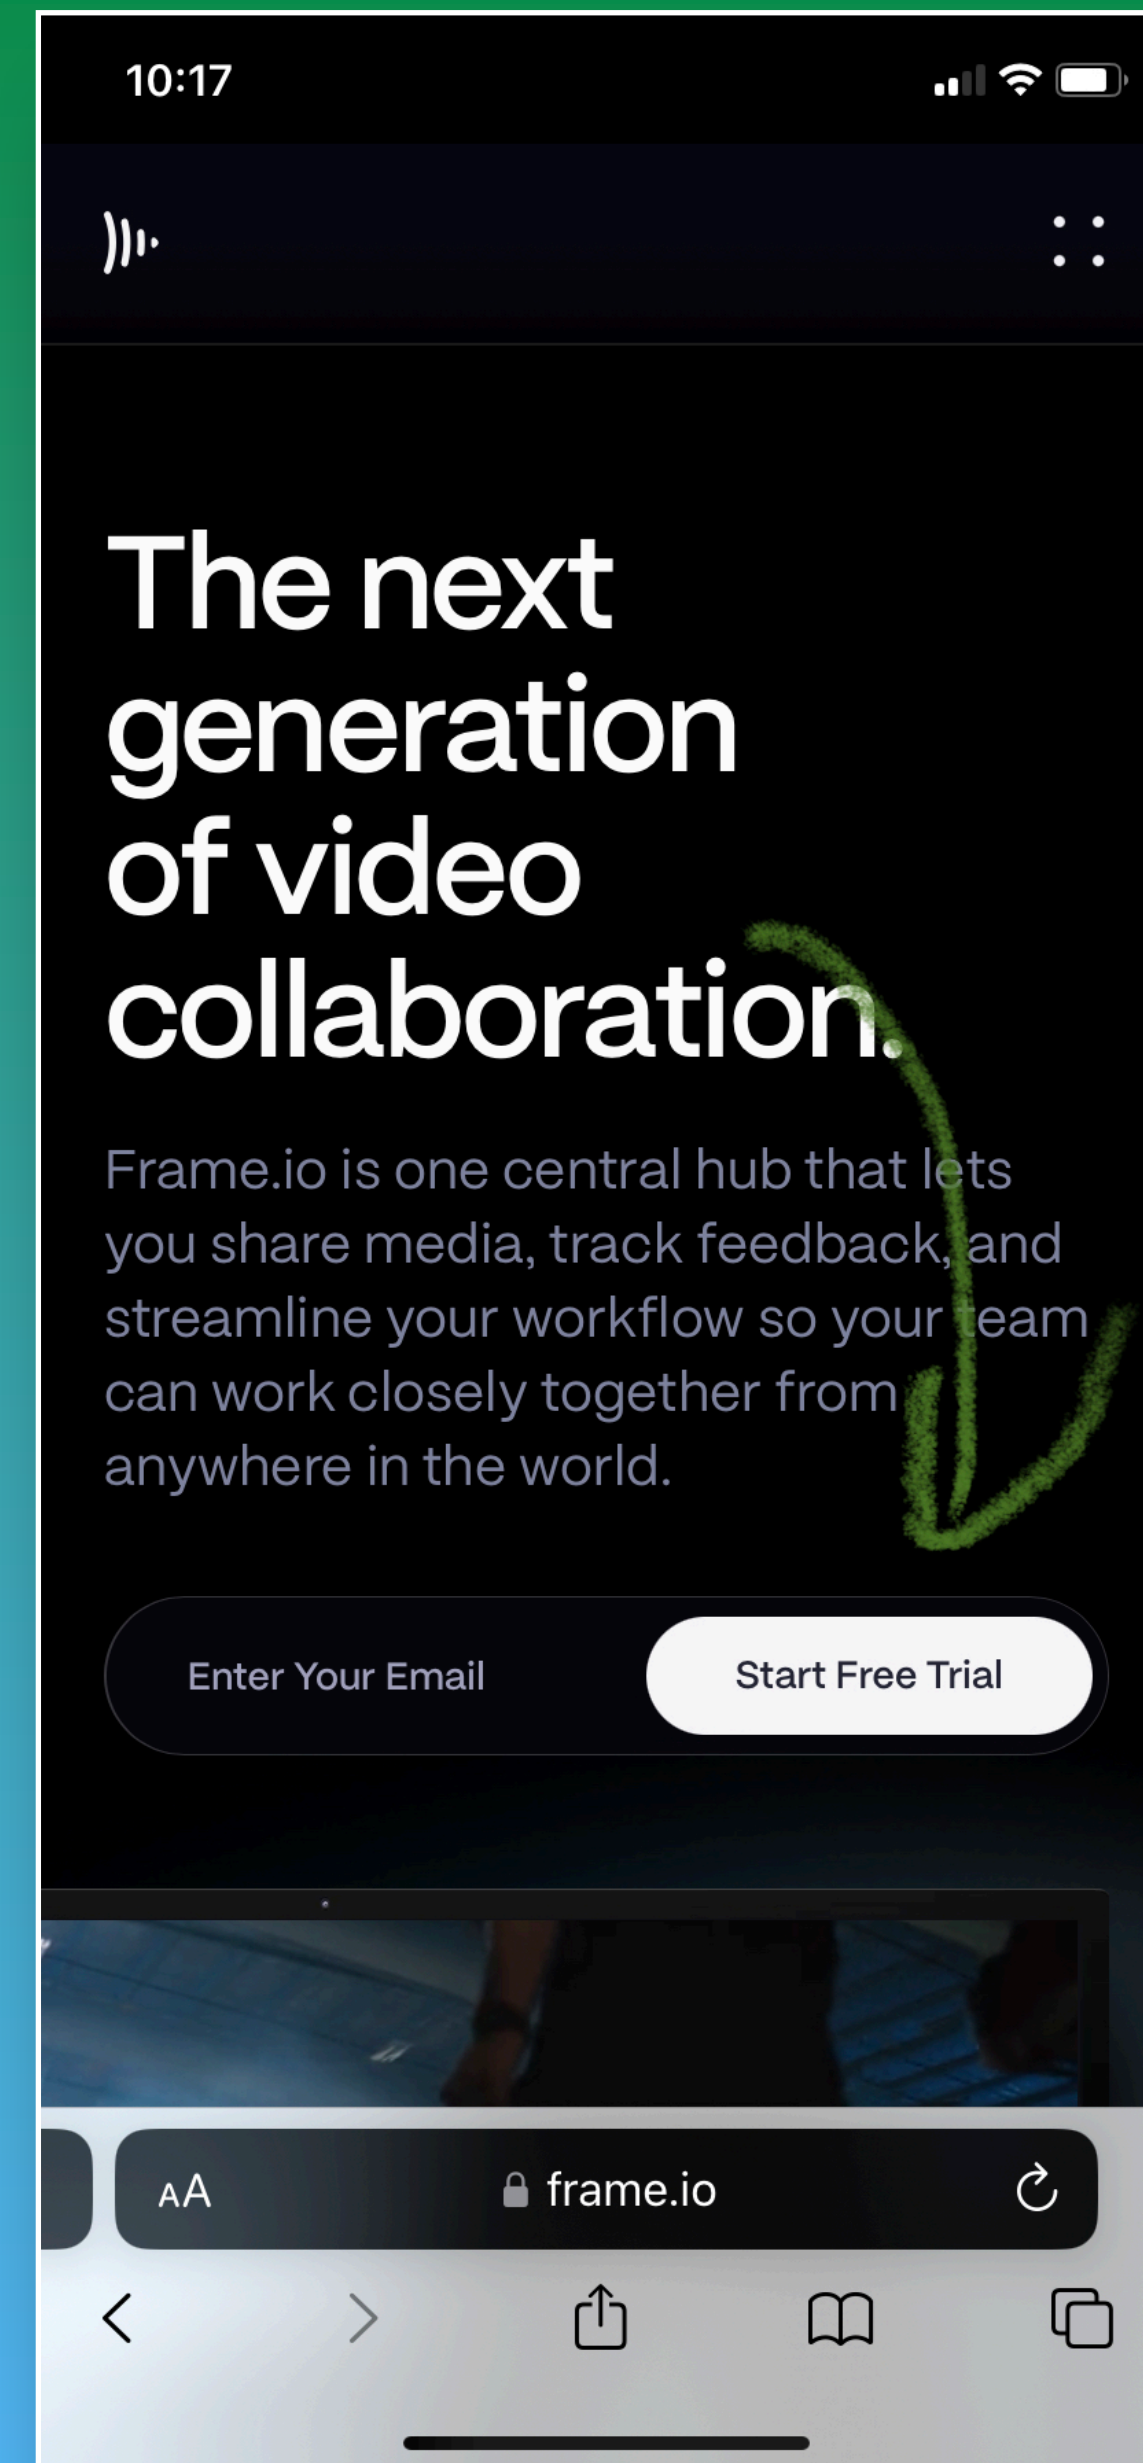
10:17

The next generation of video collaboration.

Frame.io is one central hub that lets you share media, track feedback, and streamline your workflow so your team can work closely together from anywhere in the world.

Enter Your Email

Start Free Trial

AA frame.io